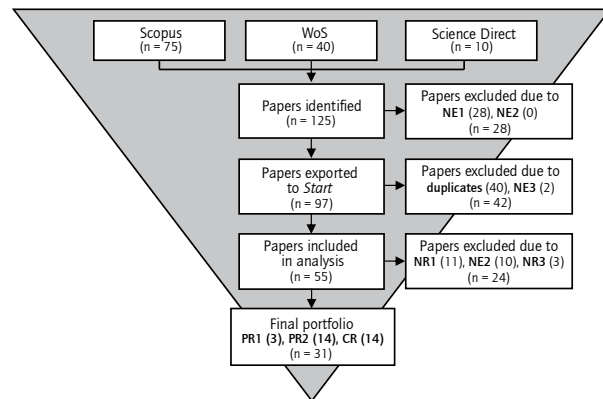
Scopus
(n = 75)

WoS
(n = 40)

Science Direct
(n = 10)

Papers identified
(n = 125)

Papers excluded due to
**NE1** (28), **NE2** (0)
(n = 28)

Papers exported to *Start*
(n = 97)

Papers excluded due to
**duplicates** (40), **NE3** (2)
(n = 42)

Papers included in analysis
(n = 55)

Papers excluded due to
**NR1** (11), **NE2** (10), **NR3** (3)
(n = 24)

Final portfolio
**PR1 (3)**, **PR2 (14)**, **CR (14)**
(n = 31)